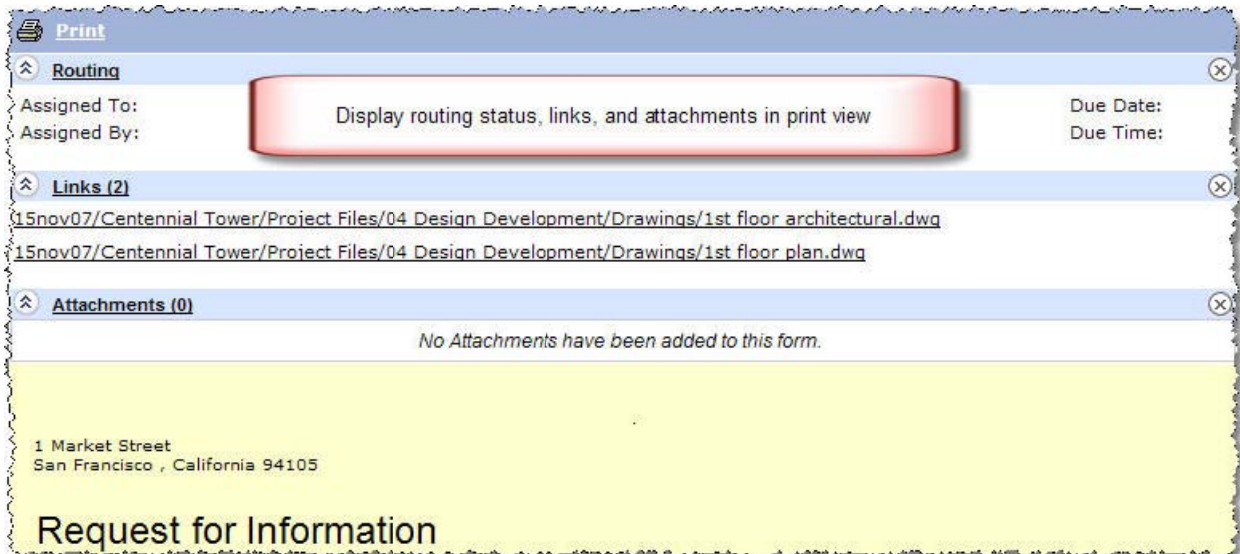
Print

Routing

Assigned To:
Assigned By:

Display routing status, links, and attachments in print view

Due Date:
Due Time:

Links (2)

15nov07/Centennial Tower/Project Files/04 Design Development/Drawings/1st floor architectural.dwg

15nov07/Centennial Tower/Project Files/04 Design Development/Drawings/1st floor plan.dwg

Attachments (0)

No Attachments have been added to this form.

1 Market Street
San Francisco , California 94105

Request for Information